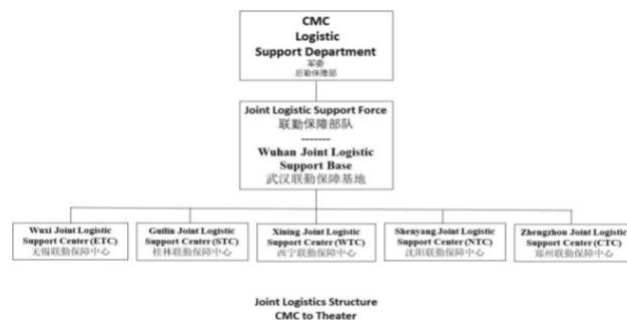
CMC
Logistic
Support Department
军委
后勤保障部

Joint Logistic Support Force
联勤保障部队
--------
Wuhan Joint Logistic Support Base
武汉联勤保障基地

Wuxi Joint Logistic Support Center (ETC)
无锡联勤保障中心

Guilin Joint Logistic Support Center (STC)
桂林联勤保障中心

Xining Joint Logistic Support Center (WTC)
西宁联勤保障中心

Shenyang Joint Logistic Support Center (NTC)
沈阳联勤保障中心

Zhengzhou Joint Logistic Support Center (CTC)
郑州联勤保障中心

Joint Logistics Structure
CMC to Theater